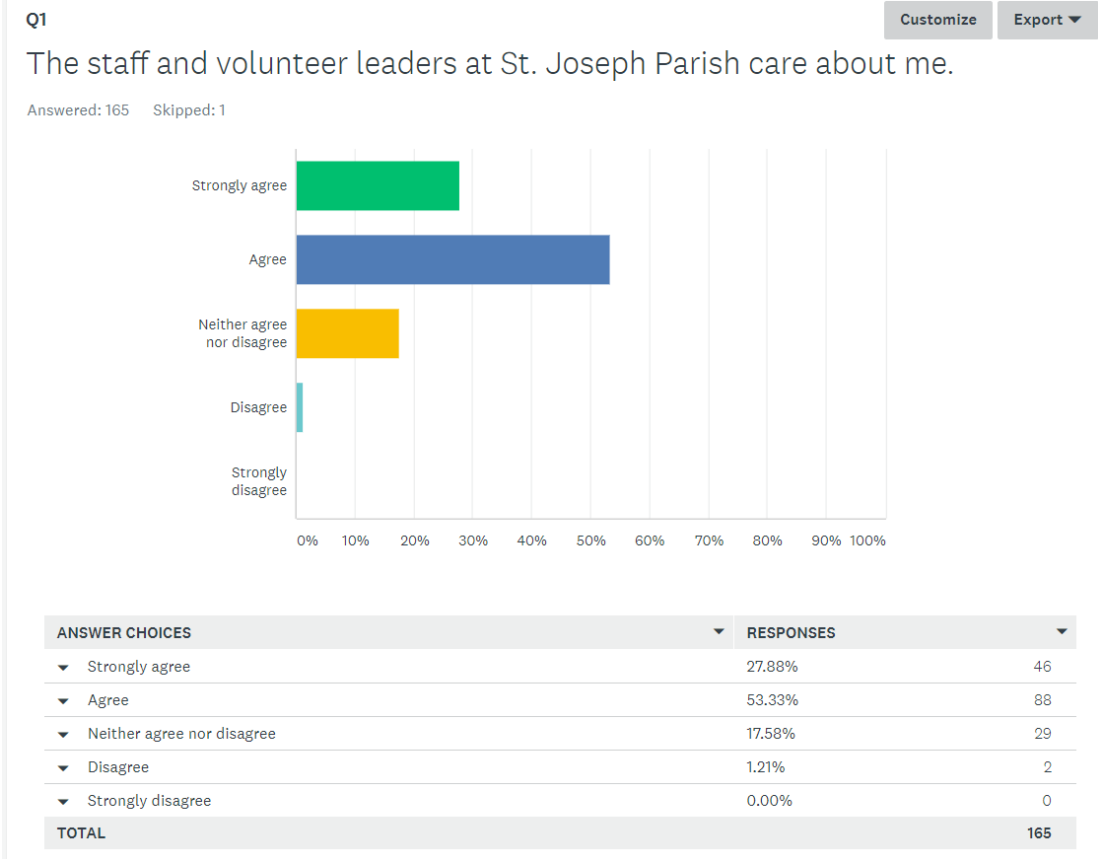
Q1

Customize Export

The staff and volunteer leaders at St. Joseph Parish care about me.

Answered: 165 Skipped: 1

Strongly agree

Agree

Neither agree nor disagree

Disagree

Strongly disagree

0% 10% 20% 30% 40% 50% 60% 70% 80% 90% 100%

| ANSWER CHOICES | RESPONSES | |
|---|---|---|
| Strongly agree | 27.88% | 46 |
| Agree | 53.33% | 88 |
| Neither agree nor disagree | 17.58% | 29 |
| Disagree | 1.21% | 2 |
| Strongly disagree | 0.00% | 0 |
| TOTAL | | 165 |